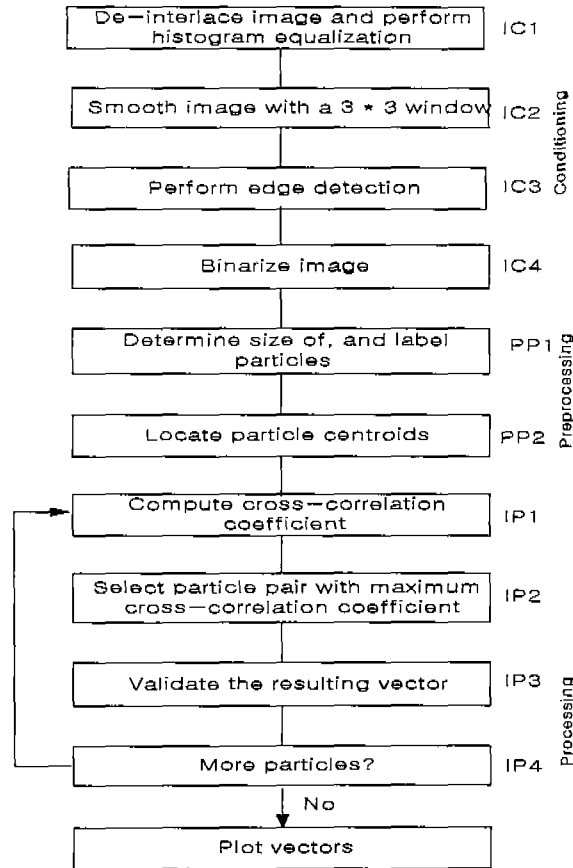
De-interlace image and perform histogram equalization

IC1

Smooth image with a 3 * 3 window

IC2

Conditioning

Perform edge detection

IC3

Binarize image

IC4

Determine size of, and label particles

PP1

Preprocessing

Locate particle centroids

PP2

Compute cross-correlation coefficient

IP1

Select particle pair with maximum cross-correlation coefficient

IP2

Validate the resulting vector

IP3

Processing

More particles?

IP4

No

Plot vectors